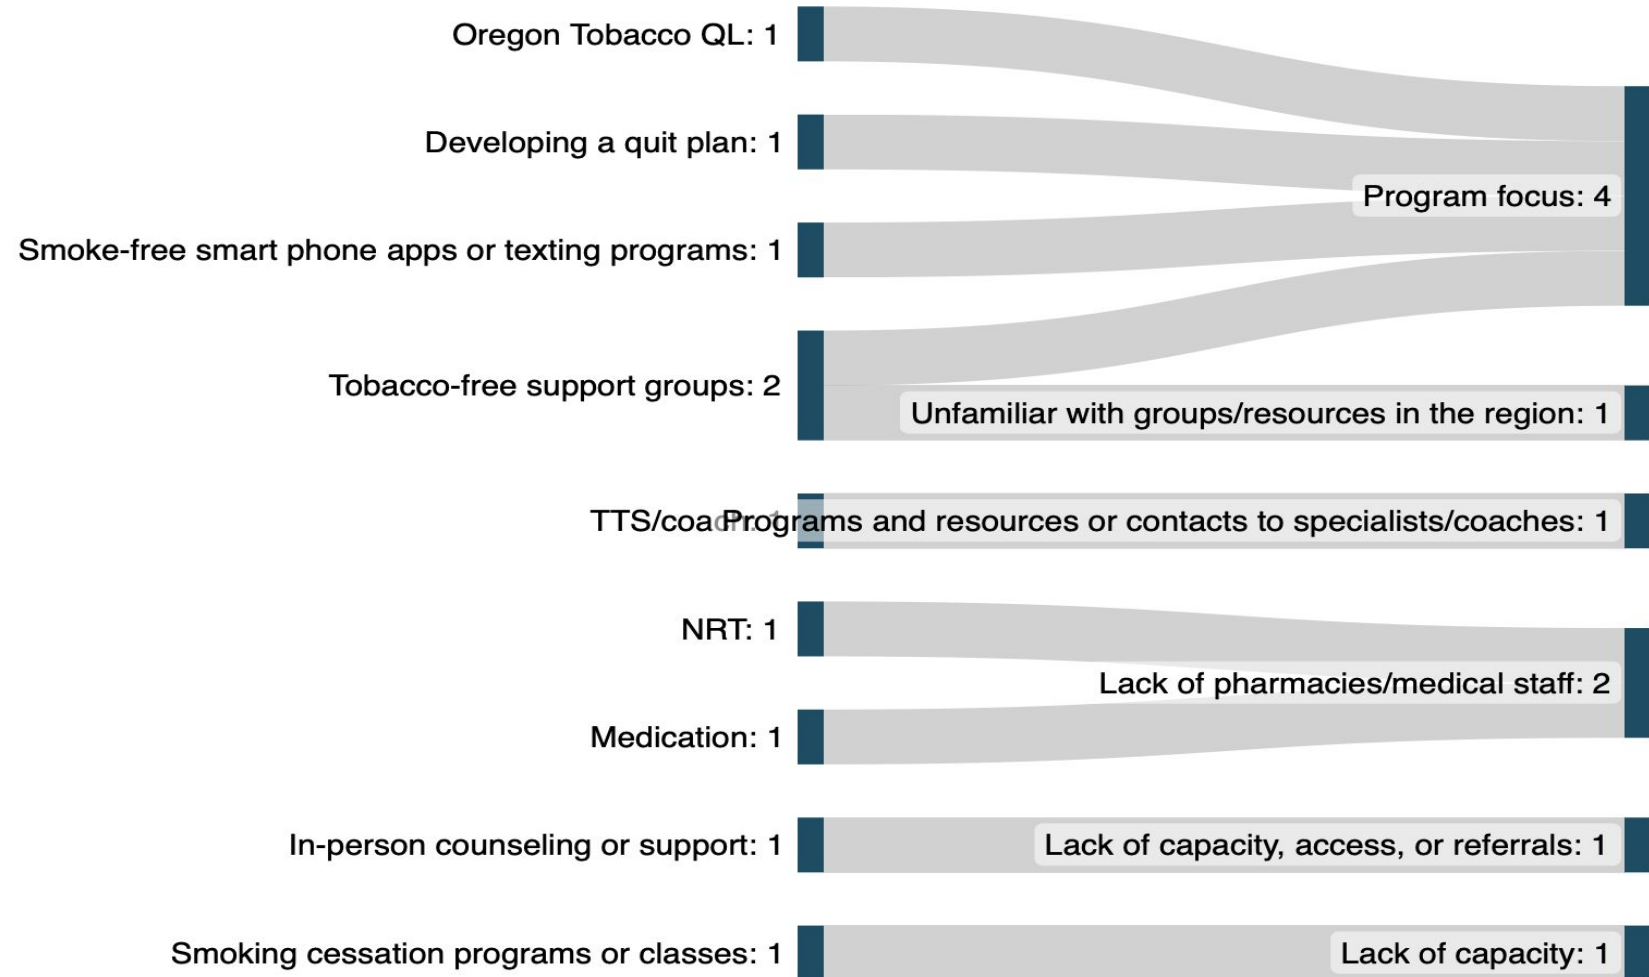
Oregon Tobacco QL: 1

Developing a quit plan: 1

Smoke-free smart phone apps or texting programs: 1

Tobacco-free support groups: 2

TTS/coa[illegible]

NRT: 1

Medication: 1

In-person counseling or support: 1

Smoking cessation programs or classes: 1

Program focus: 4

Unfamiliar with groups/resources in the region: 1

Programs and resources or contacts to specialists/coaches: 1

Lack of pharmacies/medical staff: 2

Lack of capacity, access, or referrals: 1

Lack of capacity: 1